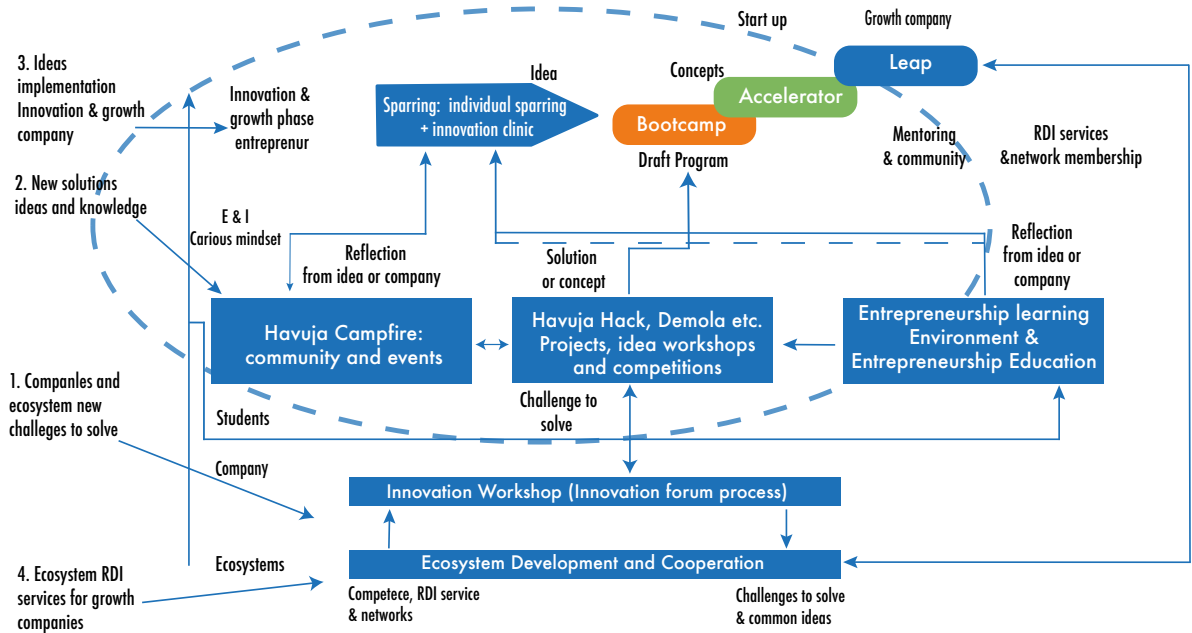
3. Ideas implementation Innovation & growth company

2. New solutions ideas and knowledge

1. Companles and ecosystem new challeges to solve

4. Ecosystem RDI services for growth companies

Innovation & growth phase entreprenur

Idea

Sparring: individual sparring + innovation clinic

Start up

Growth company

Leap

Concepts

Accelerator

Bootcamp

Draft Program

Mentoring & community

RDI services &network membership

E & I Carious mindset

Reflection from idea or company

Solution or concept

Reflection from idea or company

Havuja Campfire: community and events

Havuja Hack, Demola etc. Projects, idea workshops and competitions

Entrepreneurship learning Environment & Entrepreneurship Education

Students

Challenge to solve

Company

Innovation Workshop (Innovation forum process)

Ecosystems

Ecosystem Development and Cooperation

Competece, RDI service & networks

Challenges to solve & common ideas